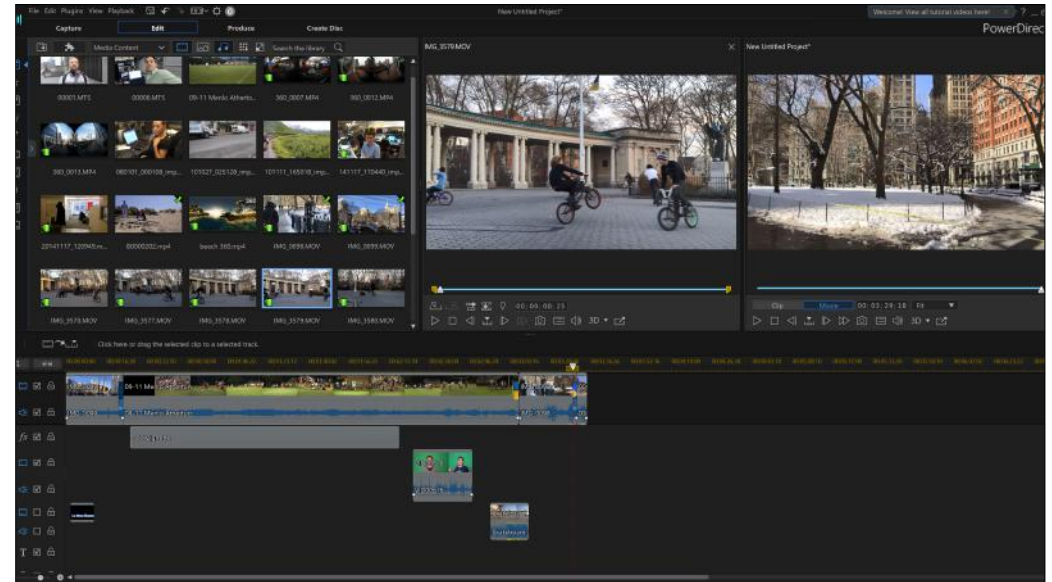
File Edit Plugins View Playback

New Untitled Project*

Welcome! View all tutorial videos here!

Capture Edit Produce Create Disc

PowerDirec

Media Content

Search the library

00001.MTS 00008.MTS 09-11 Menlo Atherto... 360_0007.MP4 360_0012.MP4

360_0013.MP4 080101_000108_imp... 101527_025128_imp... 101111_165018_imp... 141117_170440_imp...

20141117_120945.m... 00000202.mp4 beach 360.mp4 IMG_0698.MOV IMG_0699.MOV

IMG_3578.MOV IMG_3577.MOV IMG_3578.MOV IMG_3579.MOV IMG_3580.MOV

IMG_3579.MOV

New Untitled Project*

00:00:00:25

3D

Clip Movie 00:03:29:18 Fit

3D

Click here or drag the selected clip to a selected track.

09-11 Me